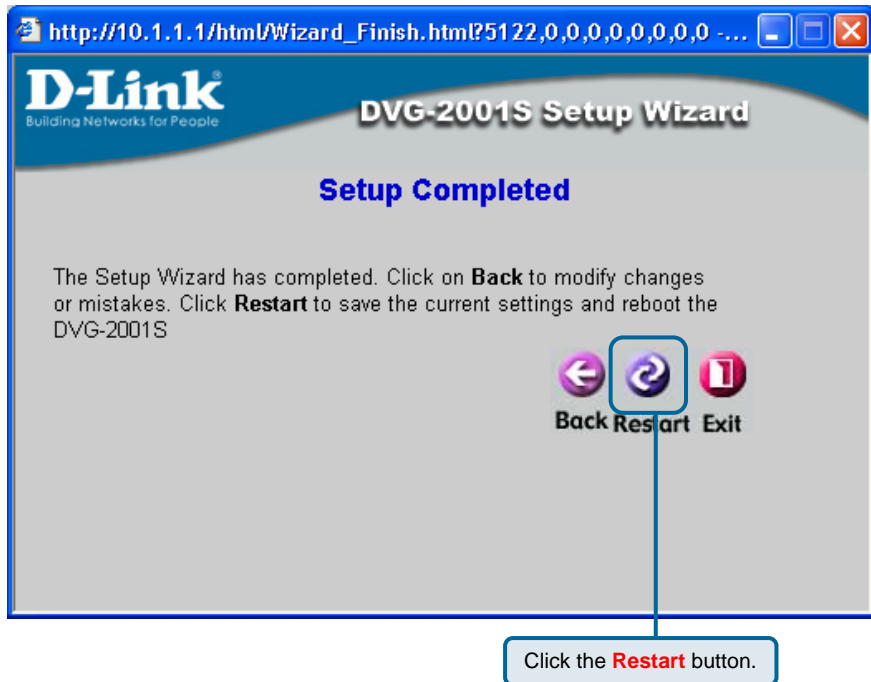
http://10.1.1.1/html/Wizard_Finish.html?5122,0,0,0,0,0,0,0,0 -...

D-Link
Building Networks for People

DVG-2001S Setup Wizard

Setup Completed

The Setup Wizard has completed. Click on **Back** to modify changes or mistakes. Click **Restart** to save the current settings and reboot the DVG-2001S

Back Restart Exit

Click the **Restart** button.